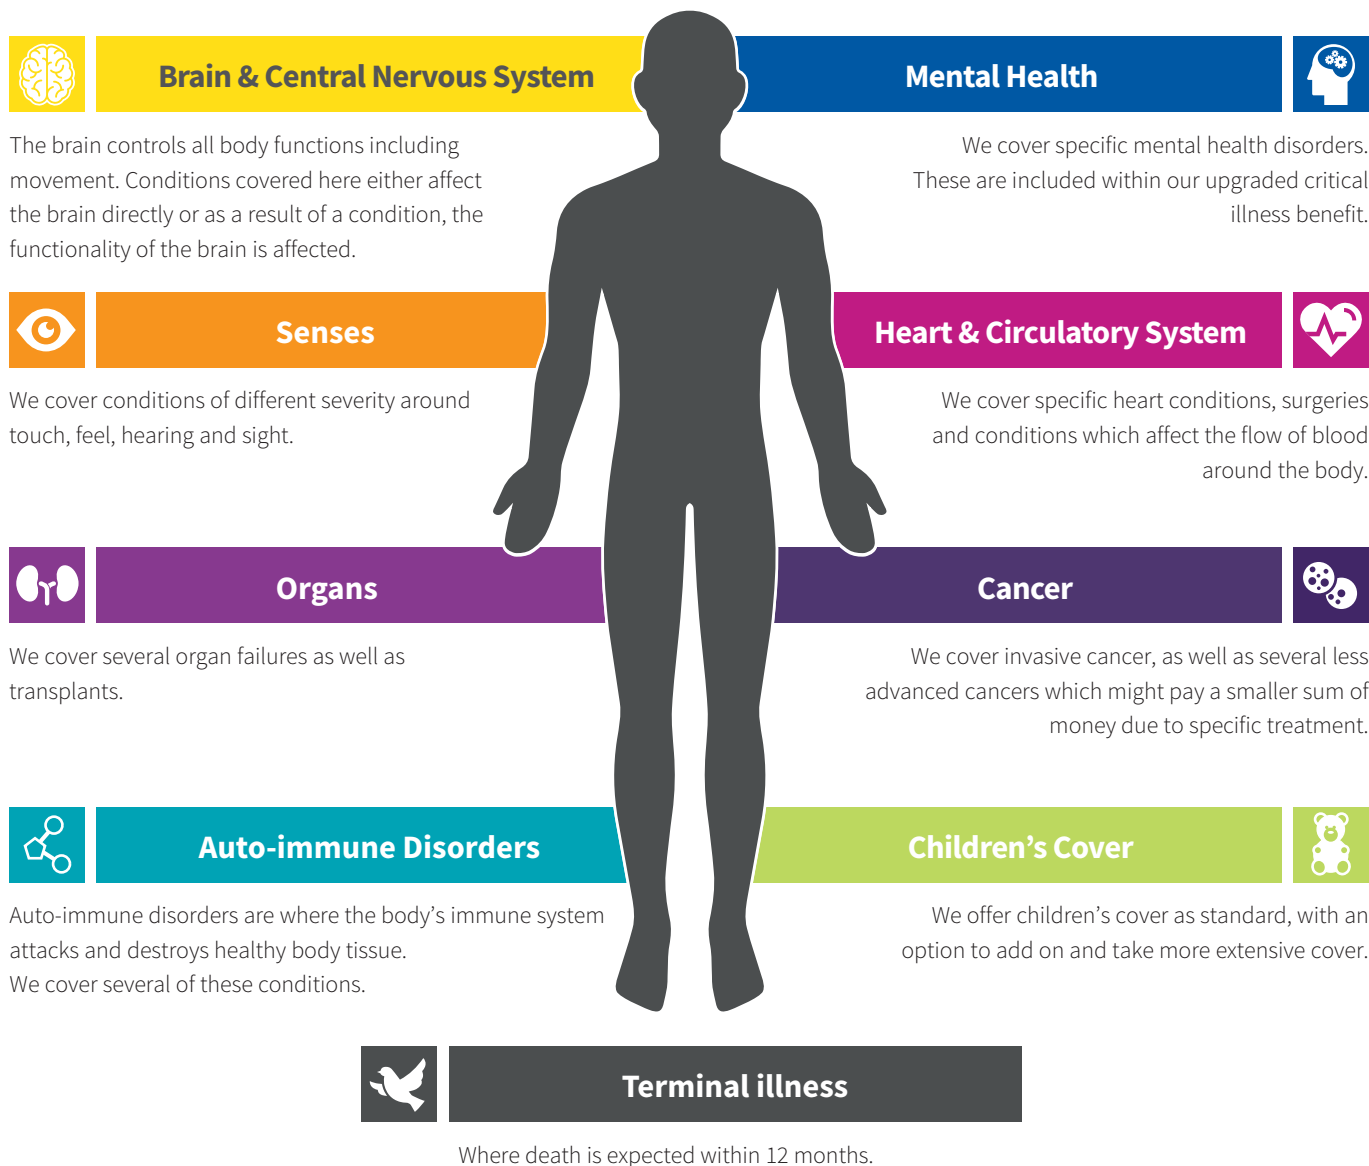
Brain & Central Nervous System

The brain controls all body functions including movement. Conditions covered here either affect the brain directly or as a result of a condition, the functionality of the brain is affected.

Mental Health

We cover specific mental health disorders. These are included within our upgraded critical illness benefit.

Senses

We cover conditions of different severity around touch, feel, hearing and sight.

Heart & Circulatory System

We cover specific heart conditions, surgeries and conditions which affect the flow of blood around the body.

Organs

We cover several organ failures as well as transplants.

Cancer

We cover invasive cancer, as well as several less advanced cancers which might pay a smaller sum of money due to specific treatment.

Auto-immune Disorders

Auto-immune disorders are where the body's immune system attacks and destroys healthy body tissue. We cover several of these conditions.

Children's Cover

We offer children's cover as standard, with an option to add on and take more extensive cover.

Terminal illness

Where death is expected within 12 months.